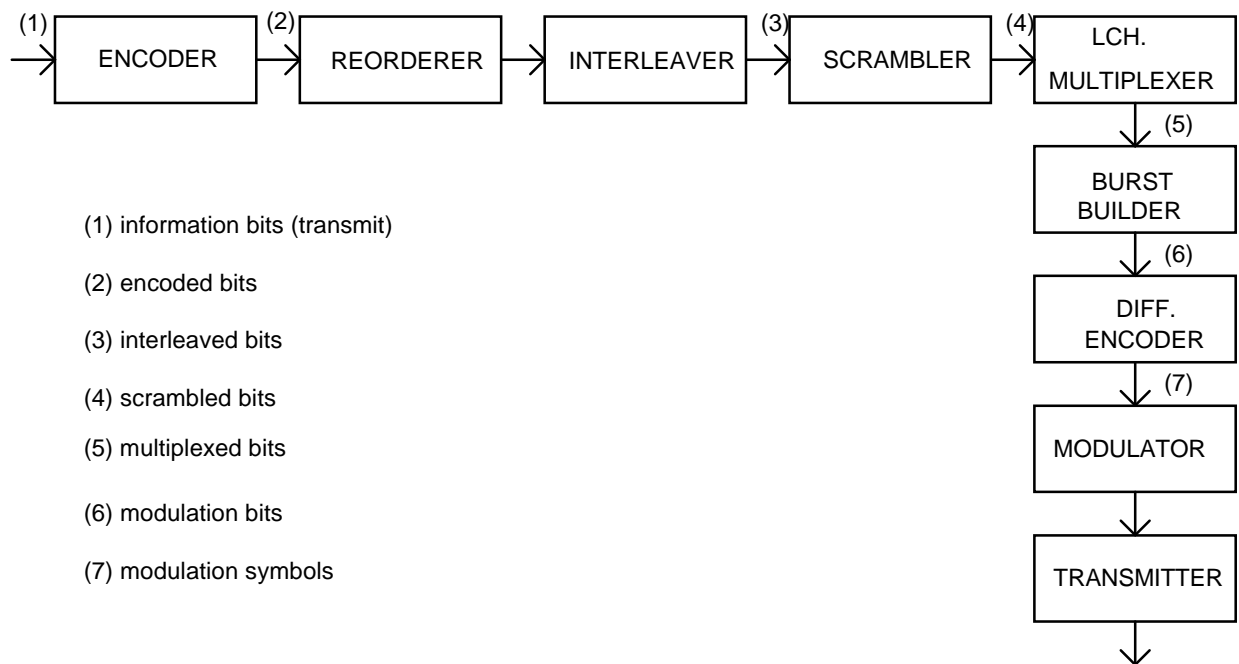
(1) ENCODER (2) REORDERER INTERLEAVER (3) SCRAMBLER (4) LCH. MULTIPLEXER

(5)

BURST BUILDER

(6)

DIFF. ENCODER

(7)

MODULATOR

TRANSMITTER

(1) information bits (transmit)

(2) encoded bits

(3) interleaved bits

(4) scrambled bits

(5) multiplexed bits

(6) modulation bits

(7) modulation symbols